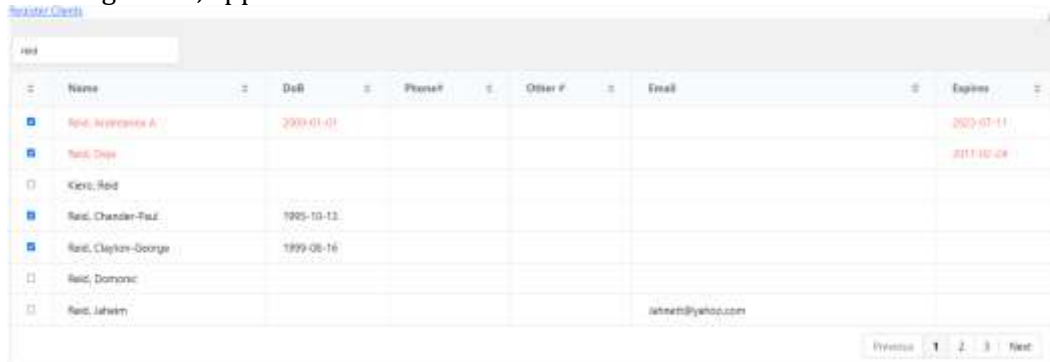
Register Clients

reid

| | Name | DoB | Phone# | Other # | Email | Expires |
|---|---|---|---|---|---|---|
| | Reid, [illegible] A | 2000-01-01 | | | | 2023-07-11 |
| | Reid, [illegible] | | | | | 2017-02-24 |
| | Kiero, Reid | | | | | |
| | Reid, Chander-Paul | 1995-10-13 | | | | |
| | Reid, Clayton-George | 1999-08-16 | | | | |
| | Reid, Domonic | | | | | |
| | Reid, Jahwim | | | | jahreid@yahoo.com | |

Previous 1 2 3 Next